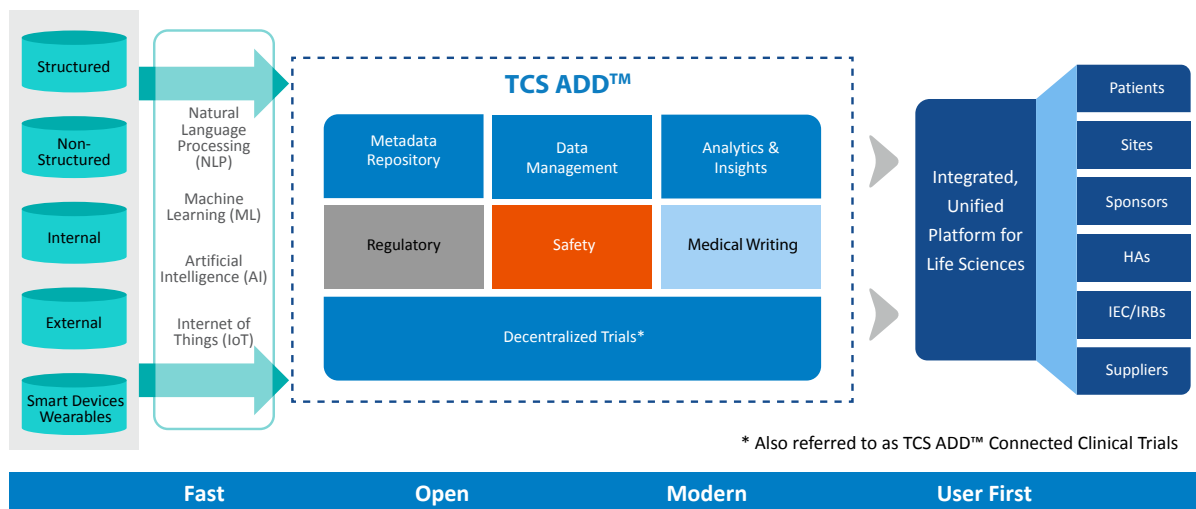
Structured

Non-Structured

Internal

External

Smart Devices Wearables

Natural Language Processing (NLP)

Machine Learning (ML)

Artificial Intelligence (AI)

Internet of Things (IoT)

TCS ADD™

Metadata Repository

Data Management

Analytics & Insights

Regulatory

Safety

Medical Writing

Decentralized Trials*

Integrated, Unified Platform for Life Sciences

Patients

Sites

Sponsors

HAs

IEC/IRBs

Suppliers

* Also referred to as TCS ADD™ Connected Clinical Trials

Fast

Open

Modern

User First